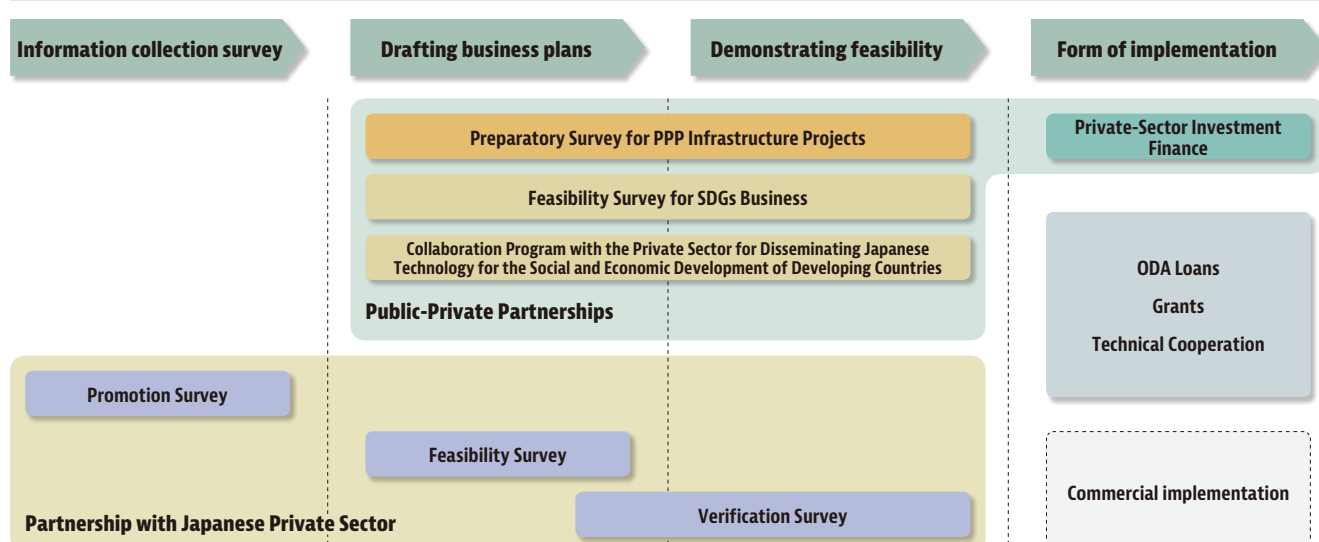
Information collection survey

Drafting business plans

Demonstrating feasibility

Form of implementation

Preparatory Survey for PPP Infrastructure Projects

Private-Sector Investment Finance

Feasibility Survey for SDGs Business

Collaboration Program with the Private Sector for Disseminating Japanese Technology for the Social and Economic Development of Developing Countries

Public-Private Partnerships

ODA Loans

Grants

Technical Cooperation

Promotion Survey

Feasibility Survey

Commercial implementation

Partnership with Japanese Private Sector

Verification Survey